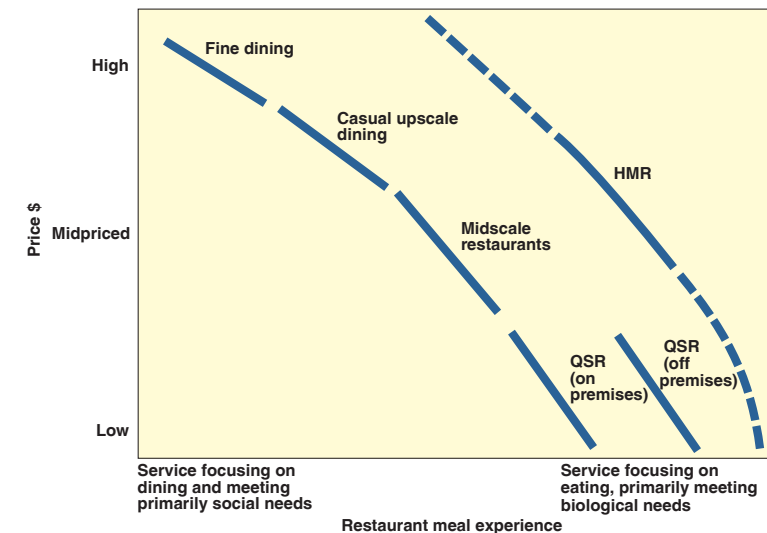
Price $

High

Midpriced

Low

Fine dining

Casual upscale dining

Midscale restaurants

HMR

QSR (on premises)

QSR (off premises)

Service focusing on dining and meeting primarily social needs

Service focusing on eating, primarily meeting biological needs

Restaurant meal experience